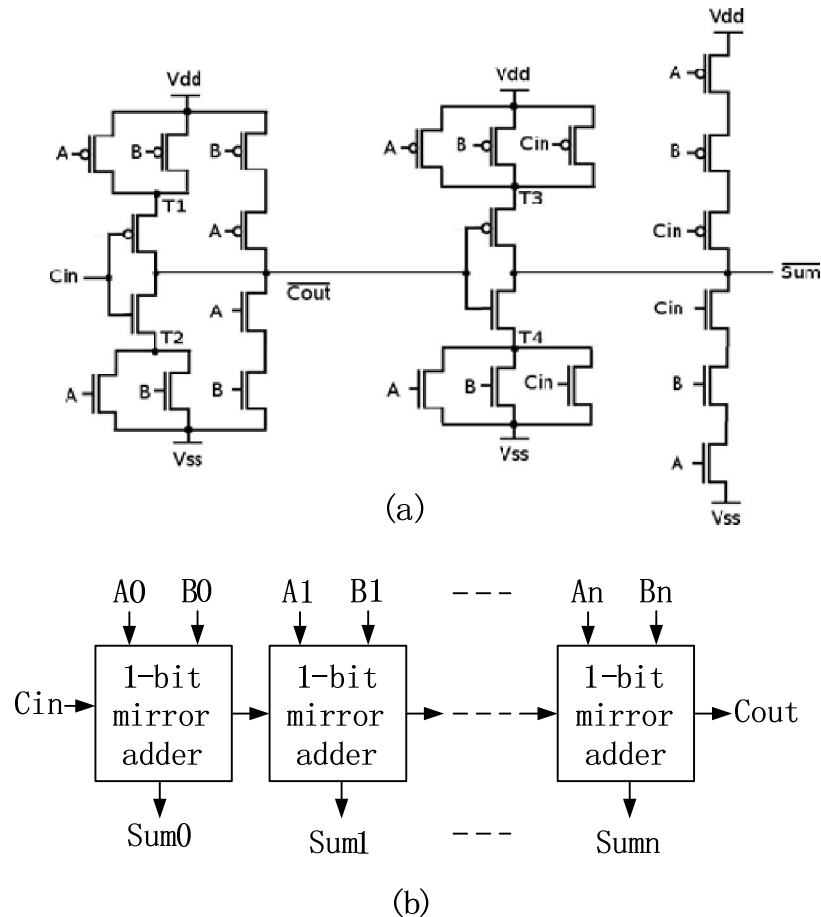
Vdd
A
B
B
T1
A
Cin
$\overline{Cout}$
A
T2
A
B
B
Vss

Vdd
A
B
Cin
T3
T4
A
B
Cin
Vss

Vdd
A
B
Cin
$\overline{Sum}$
Cin
B
A
Vss

(a)

A0 B0
A1 B1
---
An Bn
Cin
1-bit mirror adder
1-bit mirror adder
1-bit mirror adder
Cout
Sum0
Sum1
---
Sumn

(b)